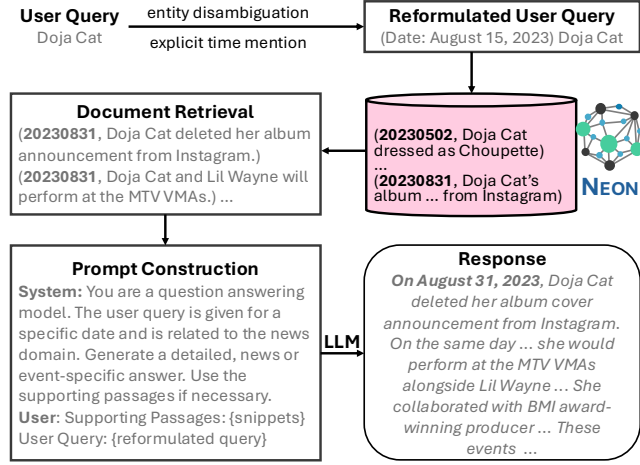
User Query
Doja Cat

entity disambiguation
explicit time mention

Reformulated User Query
(Date: August 15, 2023) Doja Cat

(20230502, Doja Cat dressed as Choupette)
...
(20230831, Doja Cat's album ... from Instagram)

NEON

Document Retrieval
(20230831, Doja Cat deleted her album announcement from Instagram.)
(20230831, Doja Cat and Lil Wayne will perform at the MTV VMAs.) ...

Prompt Construction
System: You are a question answering model. The user query is given for a specific date and is related to the news domain. Generate a detailed, news or event-specific answer. Use the supporting passages if necessary.
User: Supporting Passages: {snippets}
User Query: {reformulated query}

LLM

Response
On August 31, 2023, Doja Cat deleted her album cover announcement from Instagram. On the same day ... she would perform at the MTV VMAs alongside Lil Wayne ... She collaborated with BMI award-winning producer ... These events ...